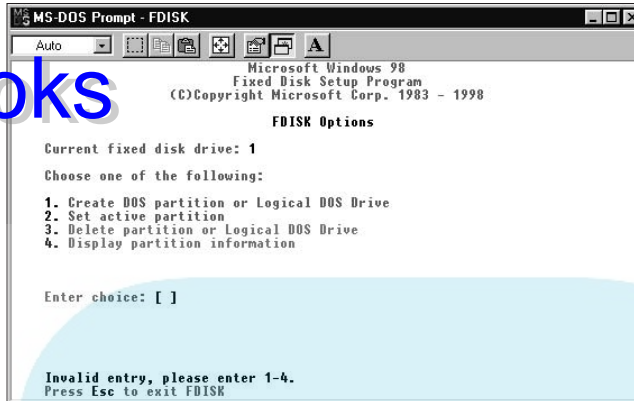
MS-DOS Prompt - FDISK

Auto

A

oks

Microsoft Windows 98
Fixed Disk Setup Program
(C)Copyright Microsoft Corp. 1983 - 1998

FDISK Options

Current fixed disk drive: 1

Choose one of the following:

1. Create DOS partition or Logical DOS Drive
2. Set active partition
3. Delete partition or Logical DOS Drive
4. Display partition information

Enter choice: [ ]

Invalid entry, please enter 1-4.
Press Esc to exit FDISK